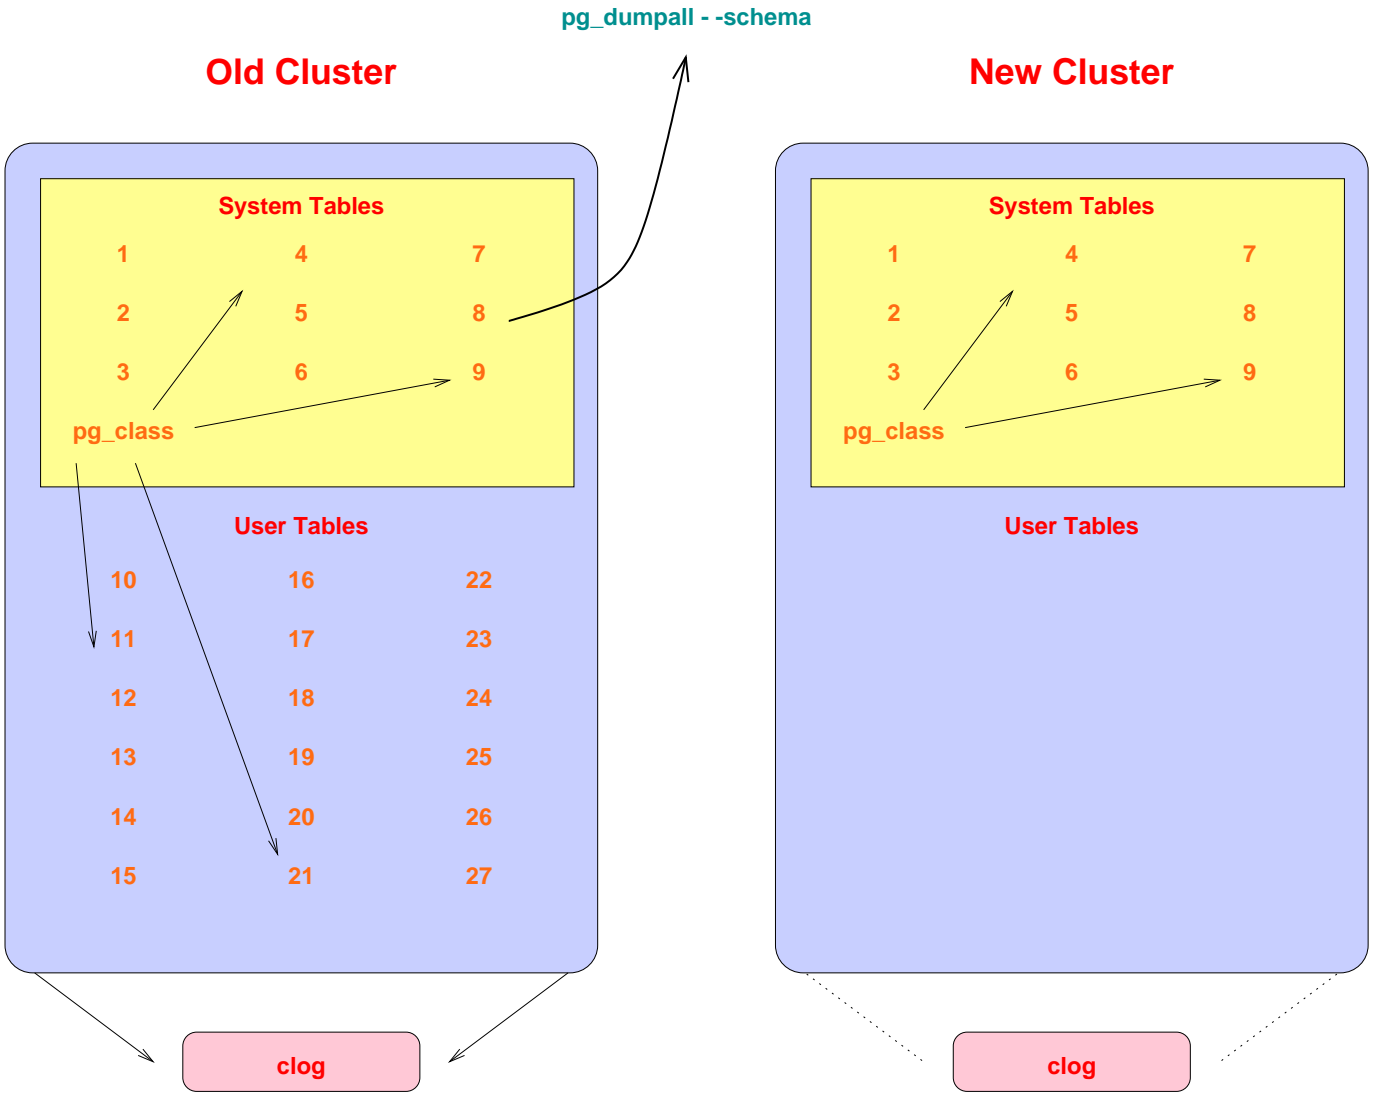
pg_dumpall - -schema

Old Cluster

System Tables

1 4 7

2 5 8

3 6 9

pg_class

User Tables

10 16 22

11 17 23

12 18 24

13 19 25

14 20 26

15 21 27

clog

New Cluster

System Tables

1 4 7

2 5 8

3 6 9

pg_class

User Tables

clog